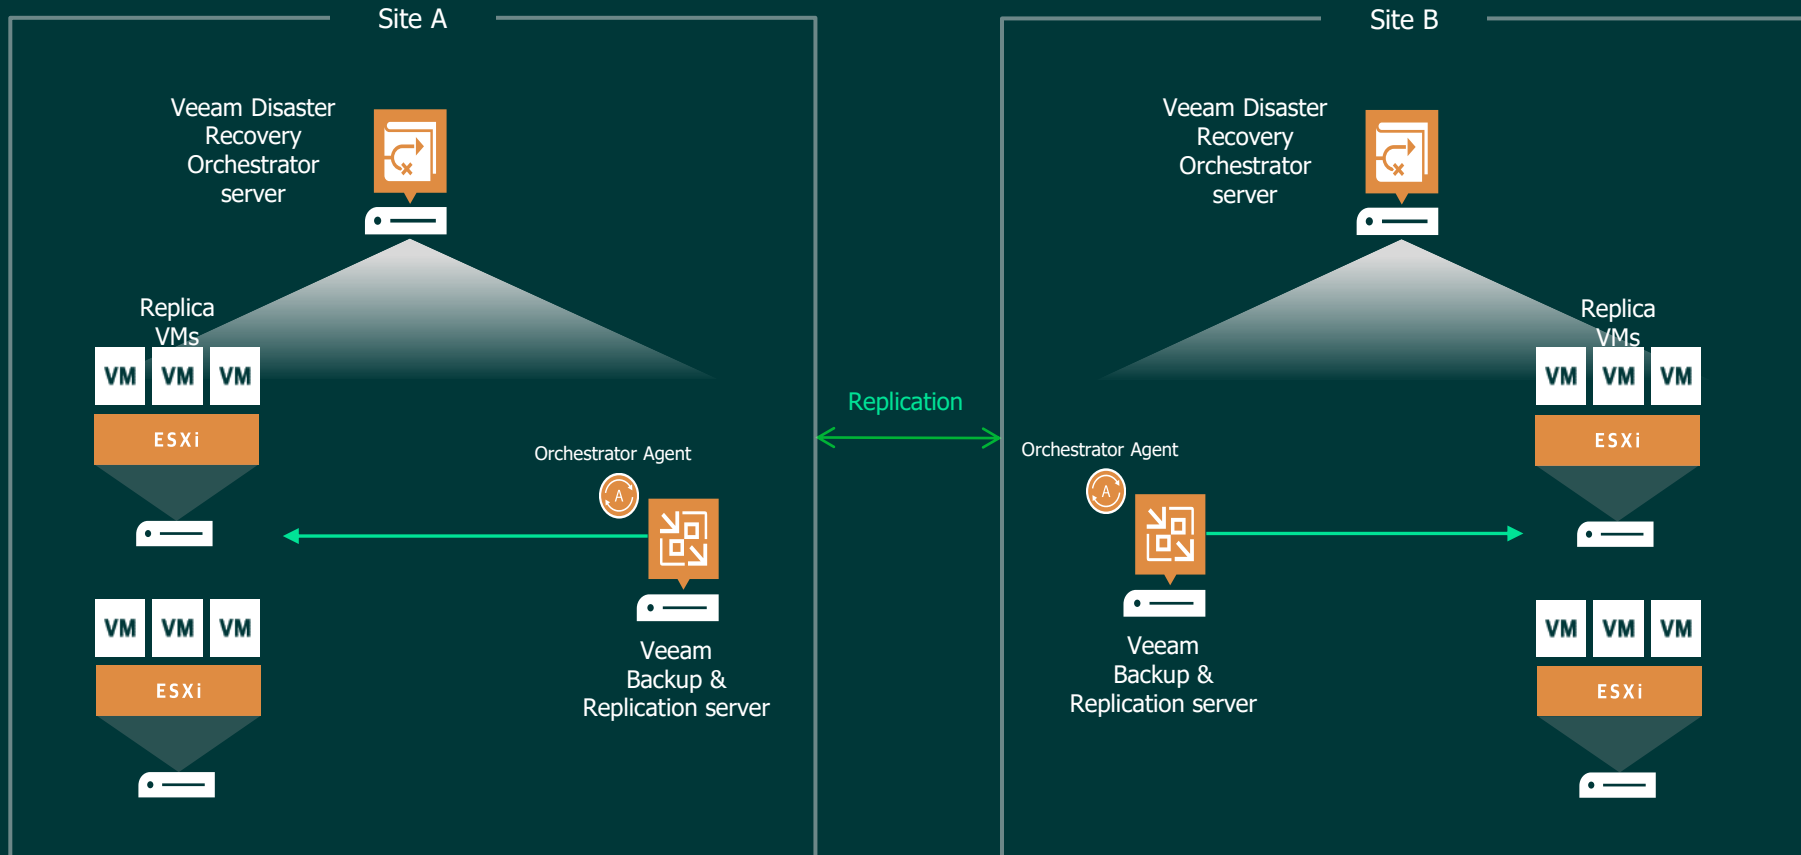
Site A

Veeam Disaster Recovery Orchestrator server

Replica VMs

VM VM VM

ESXi

Orchestrator Agent

A

VM VM VM

ESXi

Veeam Backup & Replication server

Replication

Site B

Veeam Disaster Recovery Orchestrator server

Replica VMs

VM VM VM

ESXi

Orchestrator Agent

A

Veeam Backup & Replication server

VM VM VM

ESXi